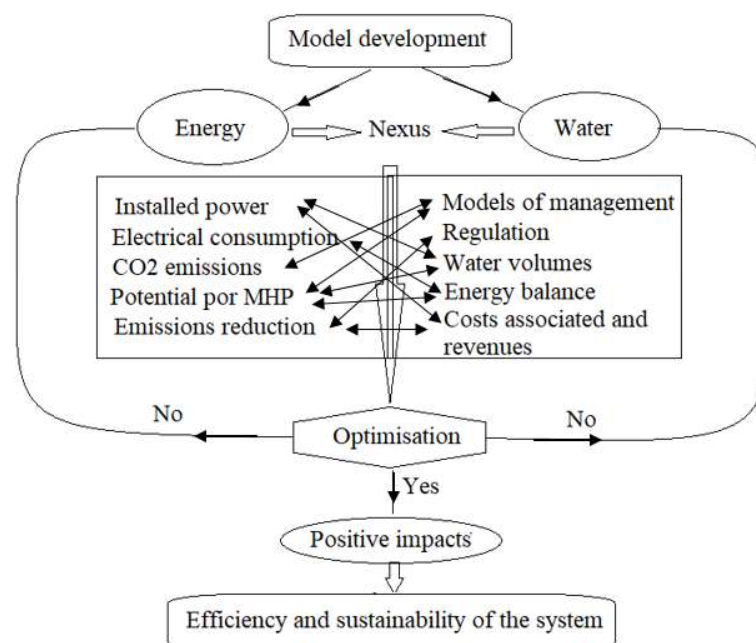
Model development

Energy

Nexus

Water

Installed power
Electrical consumption
CO2 emissions
Potential por MHP
Emissions reduction

Models of management
Regulation
Water volumes
Energy balance
Costs associated and revenues

No

Optimisation

No

Yes

Positive impacts

Efficiency and sustainability of the system